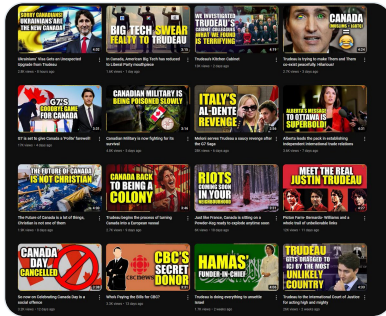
SORRY CANADIANS: UKRAINIANS ARE THE NEW CANADIANS
Ukrainians' Visa Gets an Unexpected Upgrade from Trudeau
BIG TECH SWEAR FEALTY TO TRUDEAU
In Canada, American Big Tech has reduced to Liberal Party mouthpiece
WE INVESTIGATED TRUDEAU'S CABINET COLLEAGUES BUT WHAT WE FOUND IS TERRIFYING
Trudeau's Kitchen Cabinet
CANADA
Trudeau is trying to make Them and Them use exist peacefully. Hilarious!
G7'S GOODBYE GAME FOR CANADA
G7 is set to give Canada a 'Polite' farewell
CANADIAN MILITARY IS BEING POISONED SLOWLY
Canadian Military is now fighting for its survival
ITALY'S AL-DENTE REVENGE
Meloni serves Trudeau a saucy revenge after the G7 Saga
ALBERTA'S MESSAGE TO OTTAWA IS SUPERB!
Alberta leads the pack in establishing independent international trade relations
THE FUTURE OF CANADA IS NOT CHRISTIAN
The Future of Canada is a lot of things, Christian is not one of them.
CANADA BACK TO BEING A COLONY
Trudeau begins the process of turning Canada into a European vassal
RIOTS COMING SOON IN YOUR TOWN
Just like France, Canada is sitting on a Powder keg ready to explode anytime soon
MEET THE REAL JUSTIN TRUDEAU
Pitcher Farms
CANADA DAY CANCELLED
So now on Celebrating Canada Day is a social offence
CBC'S SECRET DONOR
CBC
Who's Paying the Bills for CBC?
HAMAS' FUNDER-IN-CHIEF
Trudeau is doing everything to unsettle Israel
TRUDEAU GETS DRAGGED TO ICJ BY THE MOST UNLIKELY COUNTRY
Trudeau to the International Court of Justice for acting with mighty